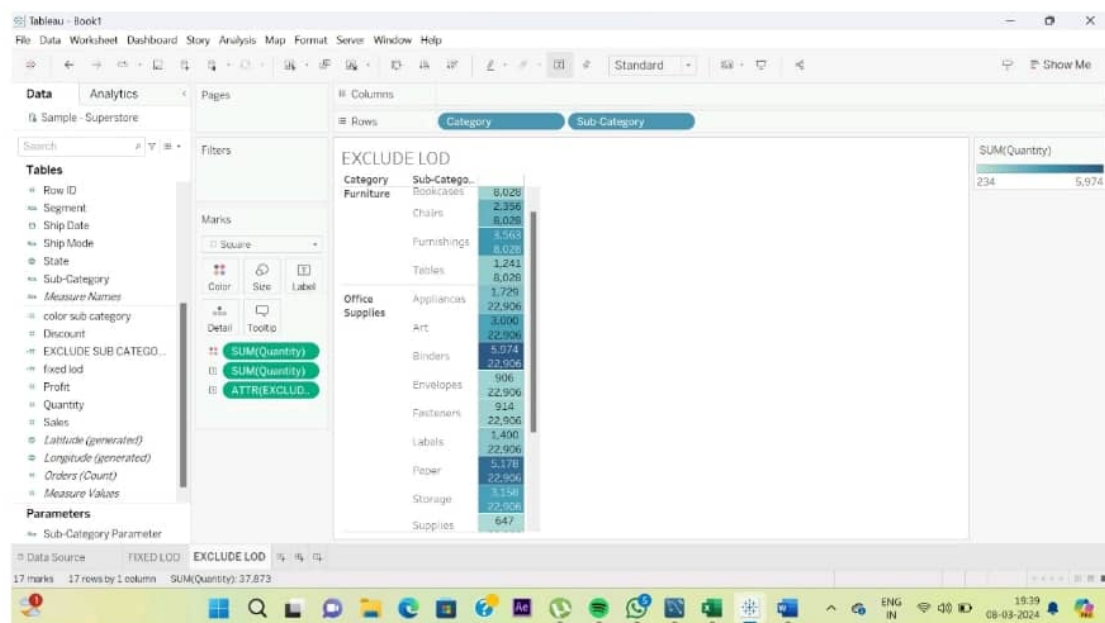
Tableau - Book1
File Data Worksheet Dashboard Story Analysis Map Format Server Window Help
Standard
Show Me

Data Analytics
Sample - Superstore
Search
Tables
Row ID
Segment
Ship Date
Ship Mode
State
Sub-Category
Measure Names
color sub category
Discount
EXCLUDE SUB CATEGO...
fixed lod
Profit
Quantity
Sales
Latitude (generated)
Longitude (generated)
Orders (Count)
Measure Values
Parameters
Sub-Category Parameter

Pages
Filters
Marks
Square
Color Size Label
Detail Tooltip
SUM(Quantity)
SUM(Quantity)
ATTR(EXCLUD..

Columns
Rows Category Sub-Category

EXCLUDE LOD

| Category | Sub-Catego.. | |
|---|---|---|
| Furniture | Bookcases | 8,028 |
| | Chairs | 2,356 8,028 |
| | Furnishings | 3,563 8,028 |
| | Tables | 1,241 8,028 |
| Office Supplies | Appliances | 1,729 22,906 |
| | Art | 3,000 22,906 |
| | Binders | 5,974 22,906 |
| | Envelopes | 906 22,906 |
| | Fasteners | 914 22,906 |
| | Labels | 1,400 22,906 |
| | Paper | 5,178 22,906 |
| | Storage | 3,158 22,906 |
| | Supplies | 647 |

SUM(Quantity)
234 5,974

Data Source FIXED LOD EXCLUDE LOD
17 marks 17 rows by 1 column SUM(Quantity): 37,873

ENG IN 19:39 08-03-2024